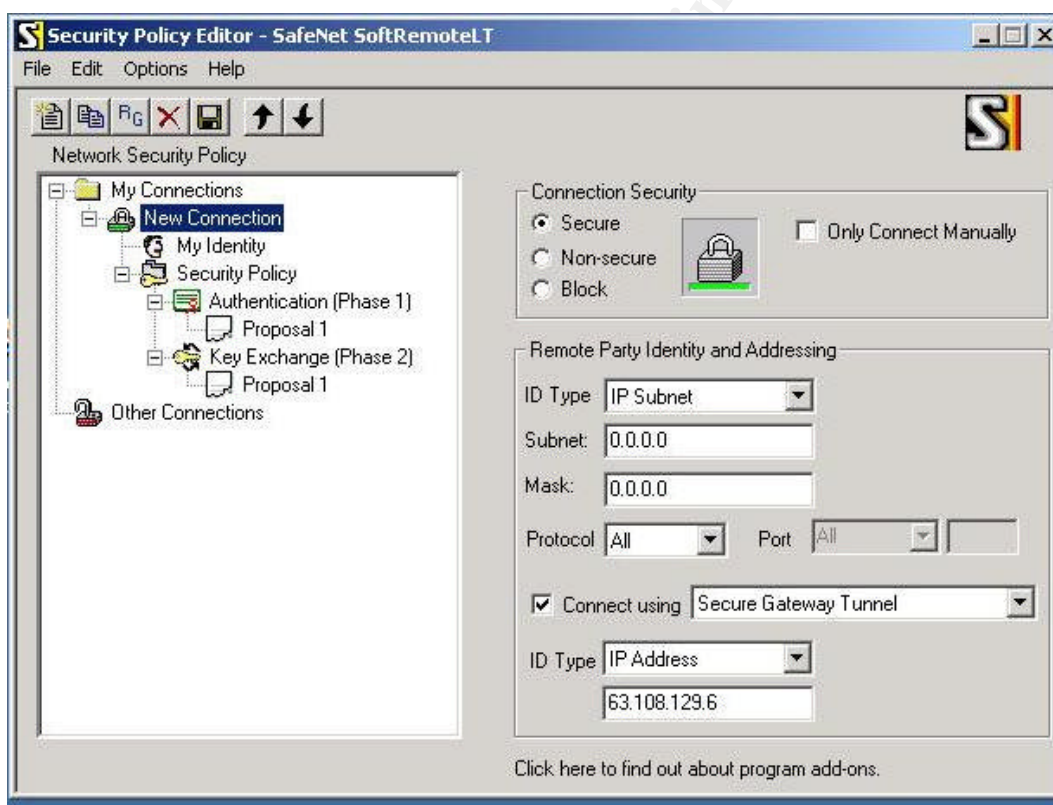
Security Policy Editor - SafeNet SoftRemoteLT

File Edit Options Help

Network Security Policy

My Connections
New Connection
My Identity
Security Policy
Authentication (Phase 1)
Proposal 1
Key Exchange (Phase 2)
Proposal 1
Other Connections

Connection Security
Secure
Non-secure
Block
Only Connect Manually

Remote Party Identity and Addressing
ID Type IP Subnet
Subnet: 0.0.0.0
Mask: 0.0.0.0
Protocol All
Port All

Connect using Secure Gateway Tunnel
ID Type IP Address
63.108.129.6

Click here to find out about program add-ons.